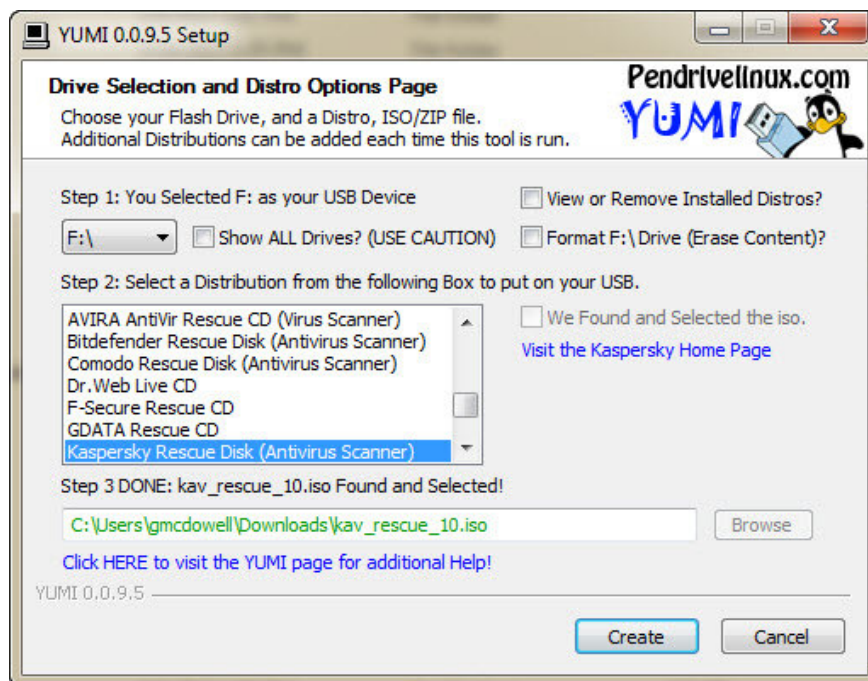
YUMI 0.0.9.5 Setup

Drive Selection and Distro Options Page
Choose your Flash Drive, and a Distro, ISO/ZIP file.
Additional Distributions can be added each time this tool is run.

Pendrivelinux.com
YUMI

Step 1: You Selected F: as your USB Device

View or Remove Installed Distros?

F:\

Show ALL Drives? (USE CAUTION)

Format F:\Drive (Erase Content)?

Step 2: Select a Distribution from the following Box to put on your USB.

AVIRA AntiVir Rescue CD (Virus Scanner)
Bitdefender Rescue Disk (Antivirus Scanner)
Comodo Rescue Disk (Antivirus Scanner)
Dr.Web Live CD
F-Secure Rescue CD
GDATA Rescue CD
Kaspersky Rescue Disk (Antivirus Scanner)

We Found and Selected the iso.

Visit the Kaspersky Home Page

Step 3 DONE: kav_rescue_10.iso Found and Selected!

C:\Users\gmcdowell\Downloads\kav_rescue_10.iso

Browse

Click HERE to visit the YUMI page for additional Help!

YUMI 0.0.9.5

Create

Cancel